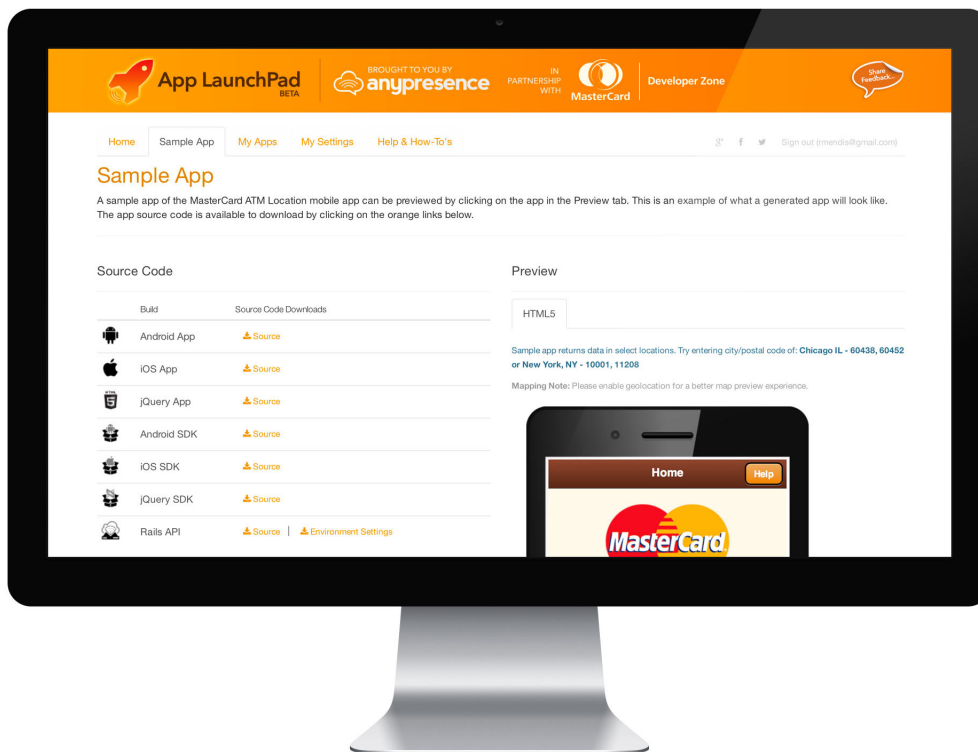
App LaunchPad BETA

BROUGHT TO YOU BY anypresence

IN PARTNERSHIP WITH MasterCard

Developer Zone

Share Feedback...

Home | Sample App | My Apps | My Settings | Help & How-To's

Sign out (rmendis@gmail.com)

Sample App

A sample app of the MasterCard ATM Location mobile app can be previewed by clicking on the app in the Preview tab. This is an example of what a generated app will look like. The app source code is available to download by clicking on the orange links below.

Source Code

| | Build | Source Code Downloads |
|---|---|---|
| | Android App | Source |
| | iOS App | Source |
| | jQuery App | Source |
| | Android SDK | Source |
| | iOS SDK | Source |
| | jQuery SDK | Source |
| | Rails API | Source \| Environment Settings |

Preview

HTML5

Sample app returns data in select locations. Try entering city/postal code of: Chicago IL - 60438, 60452 or New York, NY - 10001, 11208

Mapping Note: Please enable geolocation for a better map preview experience.

Home

Help

MasterCard